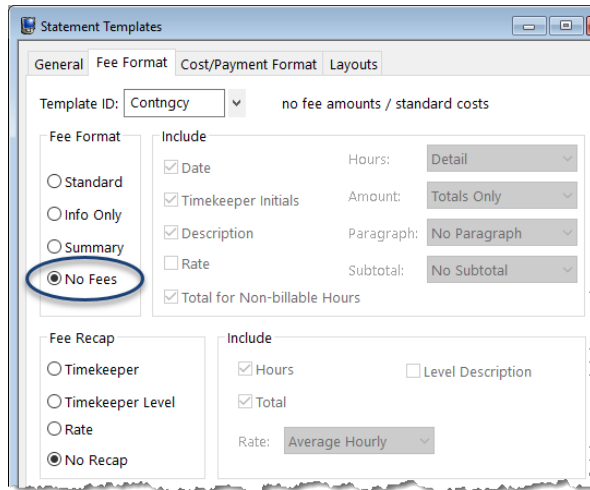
Statement Templates

General | Fee Format | Cost/Payment Format | Layouts

Template ID: Contngcy

no fee amounts / standard costs

Fee Format

Standard

Info Only

Summary

No Fees

Include

Date

Timekeeper Initials

Description

Rate

Total for Non-billable Hours

Hours: Detail

Amount: Totals Only

Paragraph: No Paragraph

Subtotal: No Subtotal

Fee Recap

Timekeeper

Timekeeper Level

Rate

No Recap

Include

Hours

Total

Level Description

Rate: Average Hourly